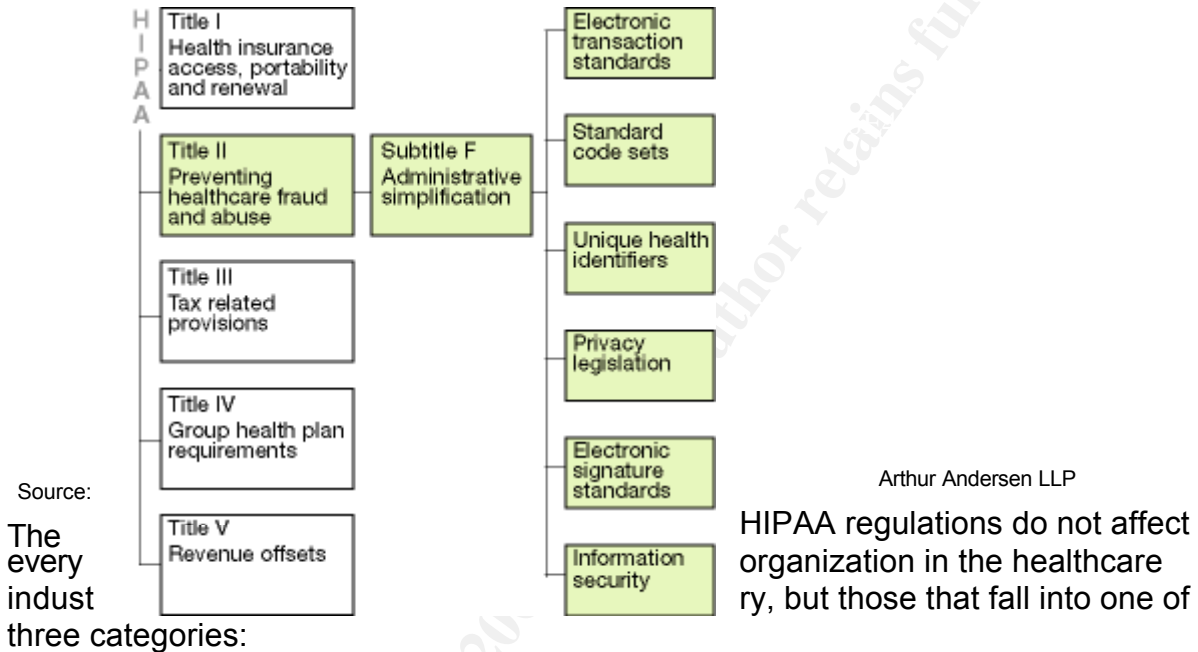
H
I
P
A
A

Title I
Health insurance access, portability and renewal

Title II
Preventing healthcare fraud and abuse

Subtitle F
Administrative simplification

Electronic transaction standards

Standard code sets

Unique health identifiers

Privacy legislation

Electronic signature standards

Information security

Title III
Tax related provisions

Title IV
Group health plan requirements

Title V
Revenue offsets

Source: Arthur Andersen LLP

The HIPAA regulations do not affect every organization in the healthcare industry, but those that fall into one of three categories: